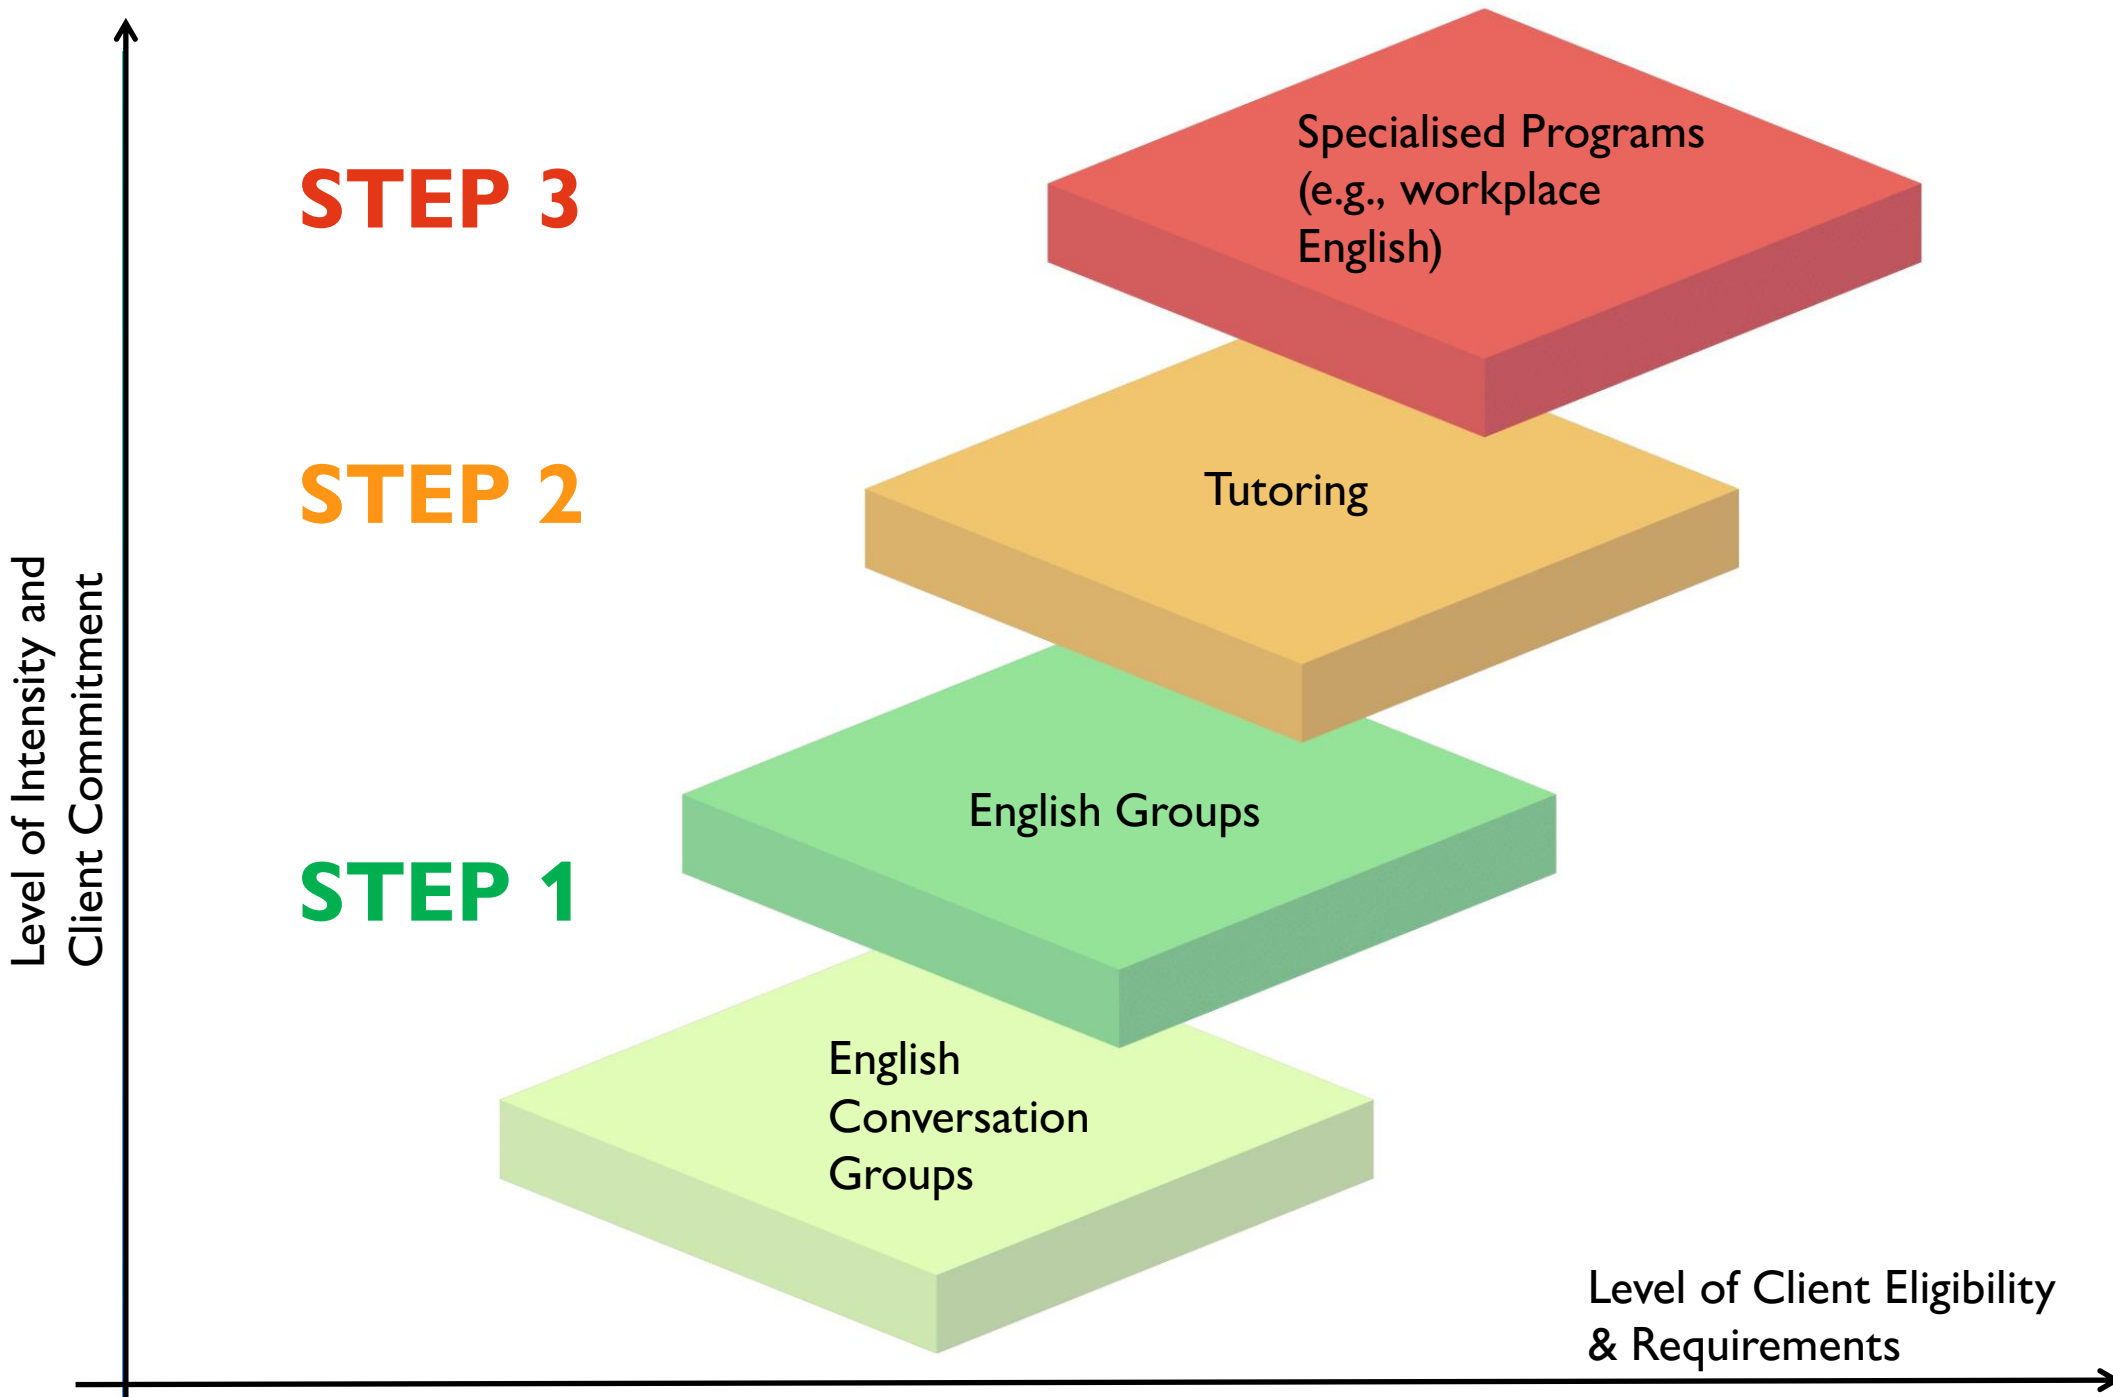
STEP 3

Specialised Programs (e.g., workplace English)

STEP 2

Tutoring

STEP 1

English Groups

English Conversation Groups

Level of Intensity and Client Commitment

Level of Client Eligibility & Requirements